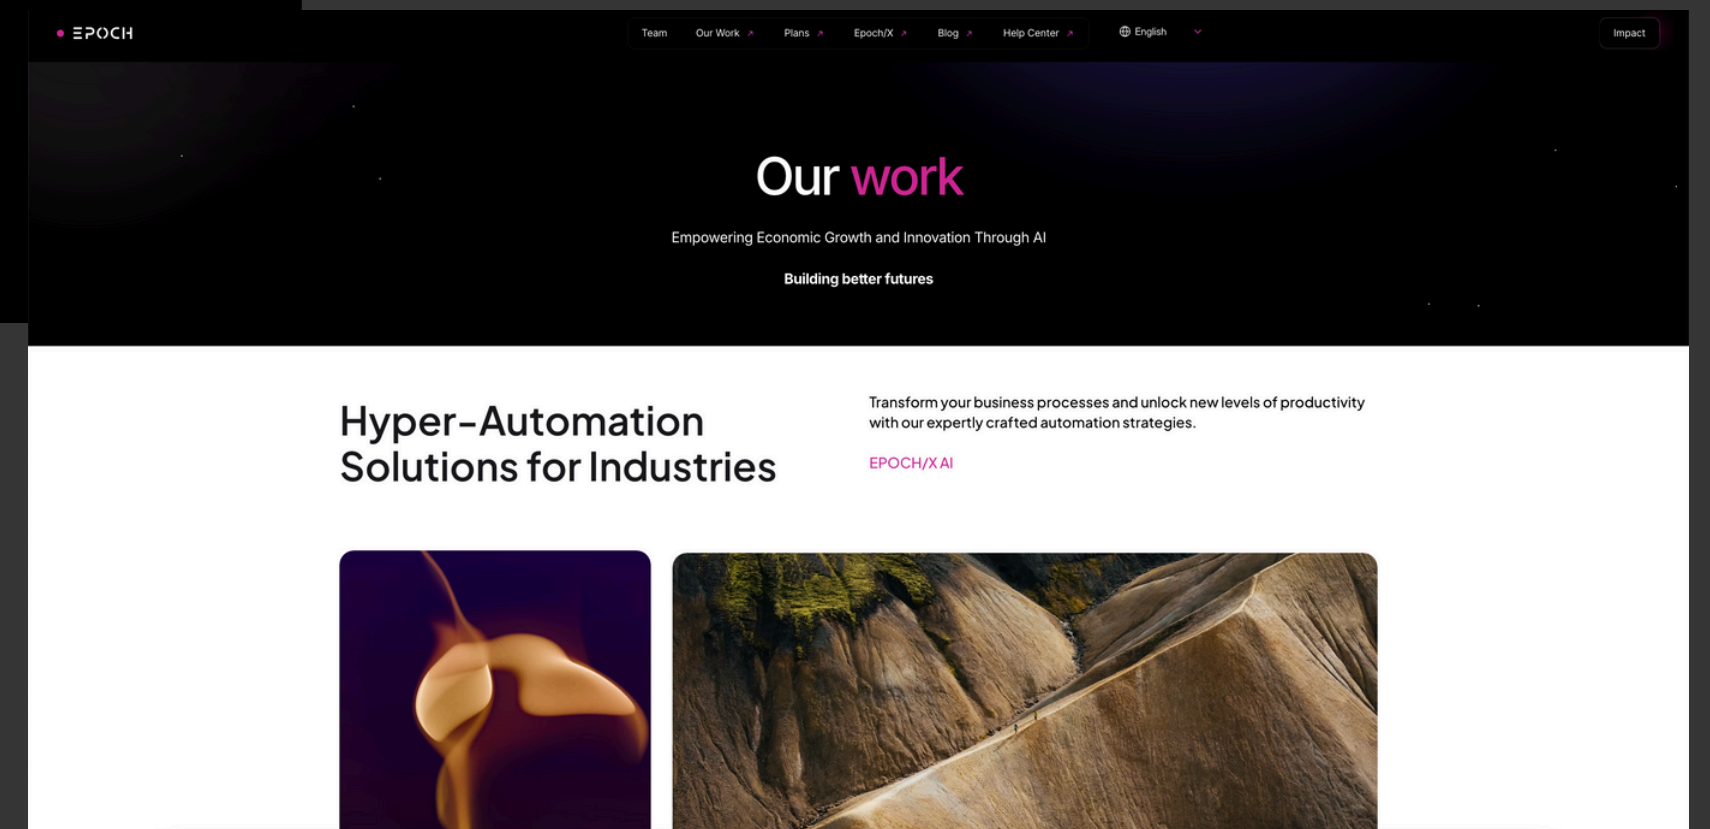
EPOCH

Team Our Work ↗ Plans ↗ Epoch/X ↗ Blog ↗ Help Center ↗

English

Impact

Our work

Empowering Economic Growth and Innovation Through AI

Building better futures

Hyper-Automation Solutions for Industries

Transform your business processes and unlock new levels of productivity with our expertly crafted automation strategies.

EPOCH/X AI